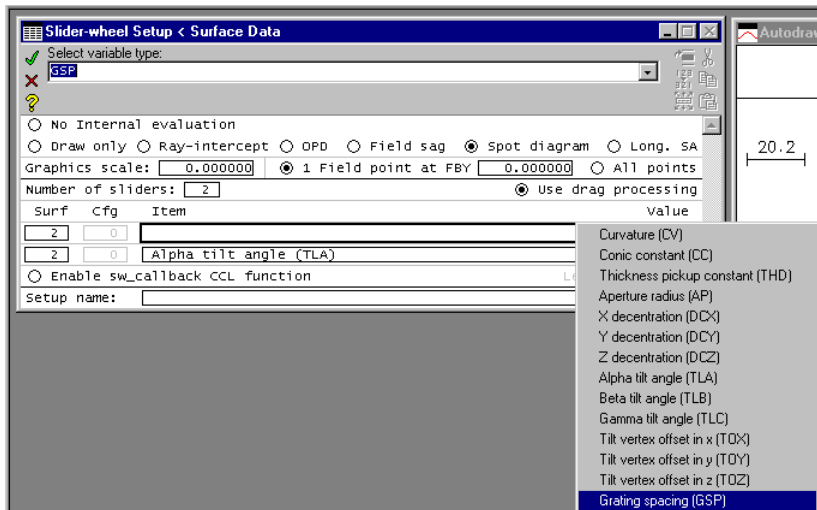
Slider-wheel Setup < Surface Data

Select variable type:

GSP

Autodraw

No Internal evaluation

Draw only Ray-intercept OPD Field sag Spot diagram Long. SA

Graphics scale: 0.000000 1 Field point at FBY 0.000000 All points

Number of sliders: 2 Use drag processing

Surf Cfg Item Value

2 0

2 0 Alpha tilt angle (TLA)

Enable sw_callback CCL function

Le

Setup name:

20.2

Curvature (CV)
Conic constant (CC)
Thickness pickup constant (THD)
Aperture radius (AP)
X decentration (DCX)
Y decentration (DCY)
Z decentration (DCZ)
Alpha tilt angle (TLA)
Beta tilt angle (TLB)
Gamma tilt angle (TLC)
Tilt vertex offset in x (TOX)
Tilt vertex offset in y (TOY)
Tilt vertex offset in z (TOZ)
Grating spacing (GSP)